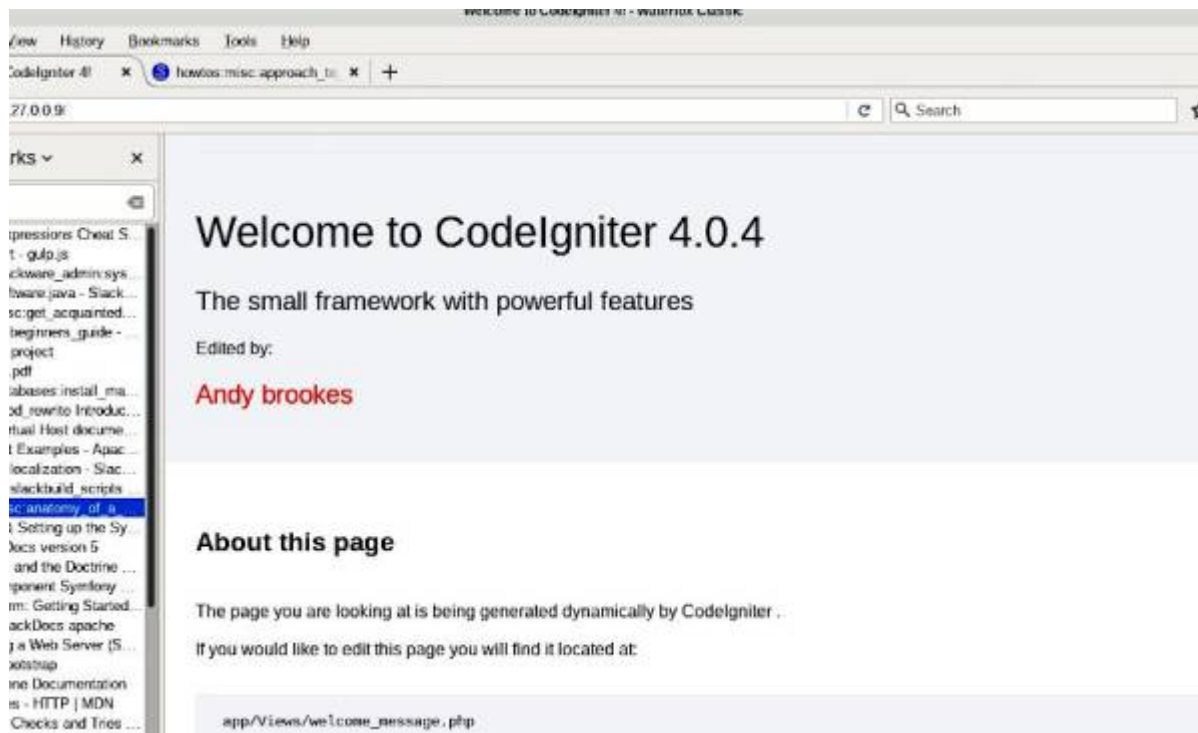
Welcome to CodeIgniter 4! - Waterfox Classic

View History Bookmarks Tools Help

CodeIgniter 4! × howtos:misc:approach_to × +

127.0.0.9/

Search

rks ×

pressions Cheat S...
t - gulp.js
ckware_admin:sys...
tware:java - Slack...
sc:get_acquainted...
beginners_guide - ...
project
.pdf
tabases:install_ma...
od_rewrite Introduc...
rtual Host docume...
t Examples - Apac...
localization - Slac...
slackbuild_scripts
sc:anatomy_of_a_...
Setting up the Sy...
Docs version 5
and the Doctrine ...
ponent Symfony ...
rm: Getting Started...
ackDocs apache
a Web Server (S...
ootstrap
ne Documentation
s - HTTP | MDN
Checks and Tries ...

Welcome to CodeIgniter 4.0.4

The small framework with powerful features

Edited by:

Andy brookes

About this page

The page you are looking at is being generated dynamically by CodeIgniter .

If you would like to edit this page you will find it located at:

app/Views/welcome_message.php